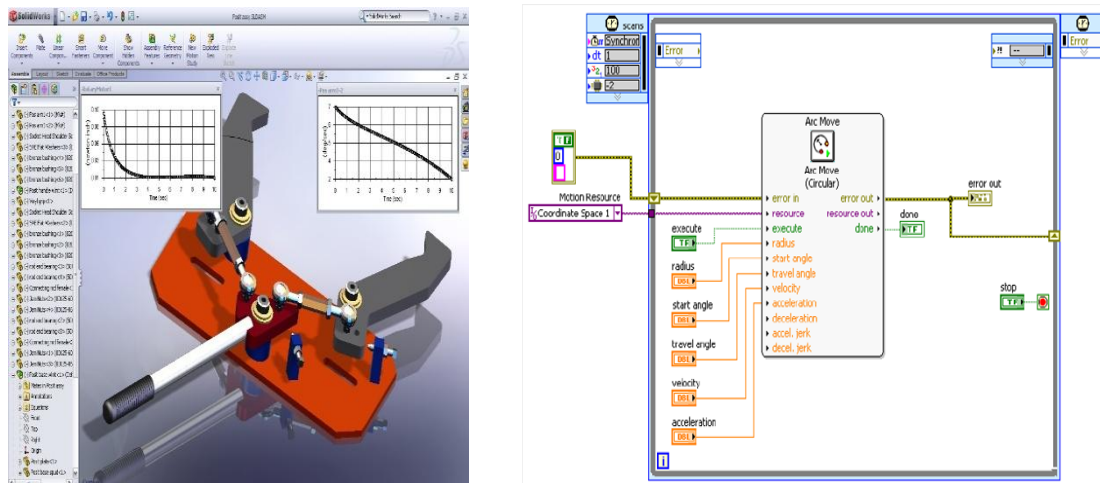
SolidWorks

Time (sec)

Time (sec)

scans
Synchron
dt 1
100
-2
Error
Error
Arc Move
Arc Move (Circular)
error in
resource
execute
radius
start angle
travel angle
velocity
acceleration
deceleration
accel. jerk
decel. jerk
error out
resource out
done
Motion Resource
Coordinate Space 1
execute
TF
radius
DBL
start angle
DBL
travel angle
DBL
velocity
DBL
acceleration
DBL
error out
done
TF
stop
TF
i